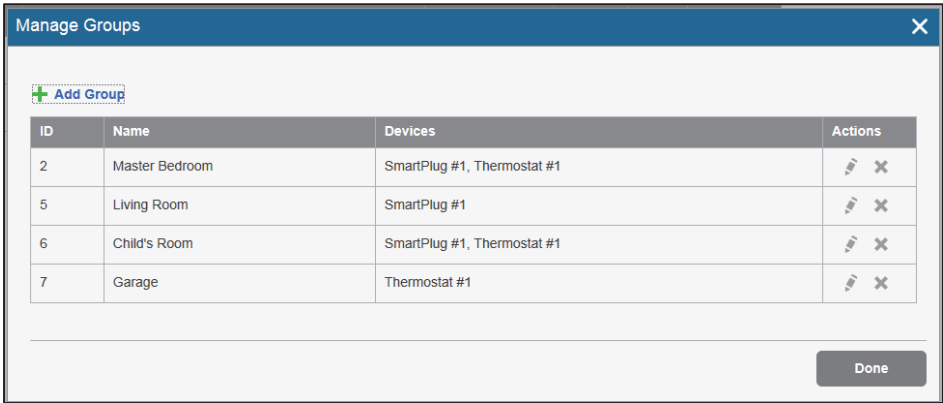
Manage Groups

Add Group

| ID | Name | Devices | Actions |
|---|---|---|---|
| 2 | Master Bedroom | SmartPlug #1, Thermostat #1 | |
| 5 | Living Room | SmartPlug #1 | |
| 6 | Child's Room | SmartPlug #1, Thermostat #1 | |
| 7 | Garage | Thermostat #1 | |

Done